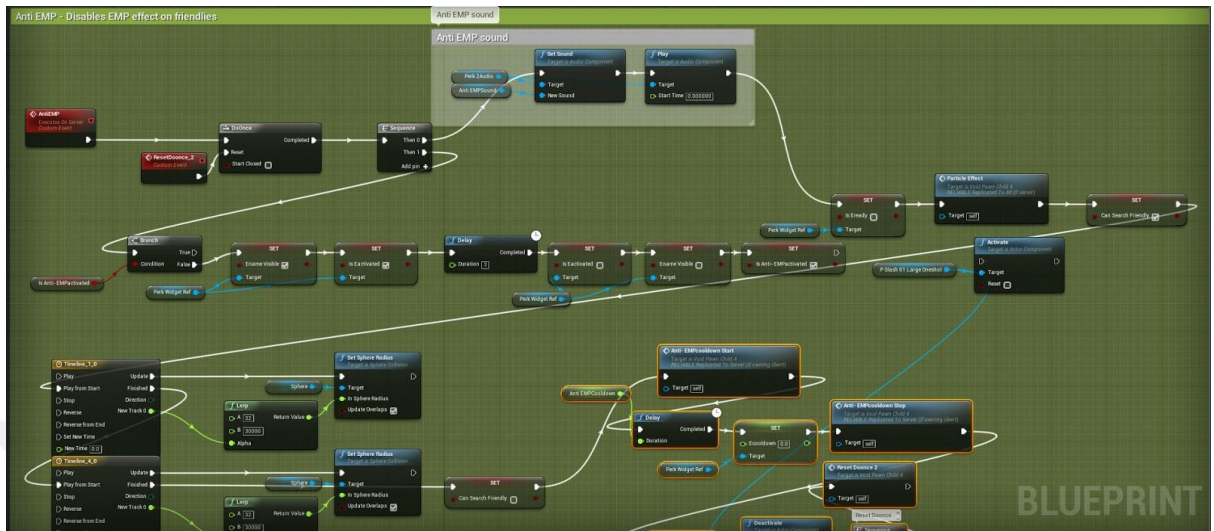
Anti EMP - Disables EMP effect on friendlies

Anti EMP sound

Anti EMP sound

Set Sound
Target is Audio Component

Play
Target is Audio Component

Perk 2Audio
Anti EMPSound
Target
New Sound
Target
Start Time 0.000000

AntiEMP
Executes On Server
Custom Event

DoOnce
Completed
Reset
Start Closed

ResetDoonce_2
Custom Event

Sequence
Then 0
Then 1
Add pin

SET
Is Eready
Perk Widget Ref
Target

Particle Effect
Target is Void Pawn Child 4
Replicated To All (if server)
Target self

SET
Can Search Friendly

Branch
True
Condition
False

Is Anti- EMPactivated

SET
Ename Visible
Target

SET
Is Eactivated
Target

Delay
Completed
Duration 7

SET
Is Eactivated
Target

SET
Ename Visible
Target

SET
Is Anti- EMPactivated

Activate
Target is Actor Component

P Slash 01 Large Oneshot
Target
Reset

Perk Widget Ref
Perk Widget Ref

Timeline_1_0
Play
Play from Start
Stop
Reverse
Reverse from End
Set New Time
New Time 0.0
Update
Finished
Direction
New Track 0

Set Sphere Radius
Target is Sphere Collision
Sphere
Target
In Sphere Radius
Update Overlaps

Lerp
A 32
B 30000
Alpha
Return Value

Anti- EMPcooldown Start
Target is Void Pawn Child 4
Replicated To Server (if owning client)
Target self

Anti EMPCooldown

Delay
Completed
Duration

SET
Ecooldown 0.0
Target

Anti- EMPcooldown Stop
Target is Void Pawn Child 4
Replicated To Server (if owning client)
Target self

Perk Widget Ref

Timeline_4_0
Play
Play from Start
Stop
Reverse
Reverse from End
Update
Finished
Direction
New Track 0

Set Sphere Radius
Target is Sphere Collision
Sphere
Target
In Sphere Radius
Update Overlaps

Lerp
A 32
B 30000
Return Value

SET
Can Search Friendly

Reset Doonce 2
Target is Void Pawn Child 4
Target self

Reset Doonce

Deactivate

BLUEPRINT